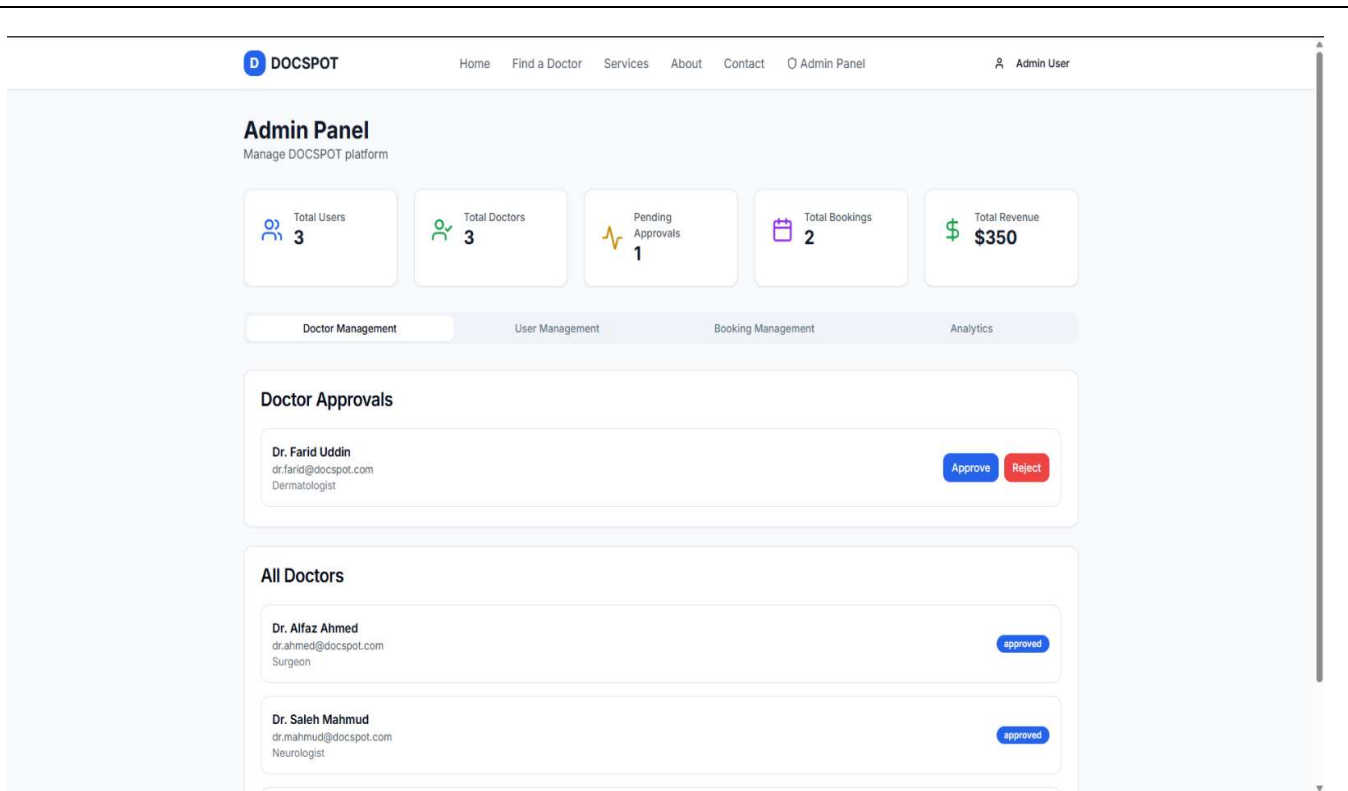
D DOCSPOT

Home Find a Doctor Services About Contact Admin Panel

Admin User

Admin Panel
Manage DOCSPOT platform

Total Users
3

Total Doctors
3

Pending Approvals
1

Total Bookings
2

Total Revenue
$350

Doctor Management User Management Booking Management Analytics

Doctor Approvals

Dr. Farid Uddin
dr.farid@docspot.com
Dermatologist

Approve Reject

All Doctors

Dr. Alfaz Ahmed
dr.ahmed@docspot.com
Surgeon

approved

Dr. Saleh Mahmud
dr.mahmud@docspot.com
Neurologist

approved